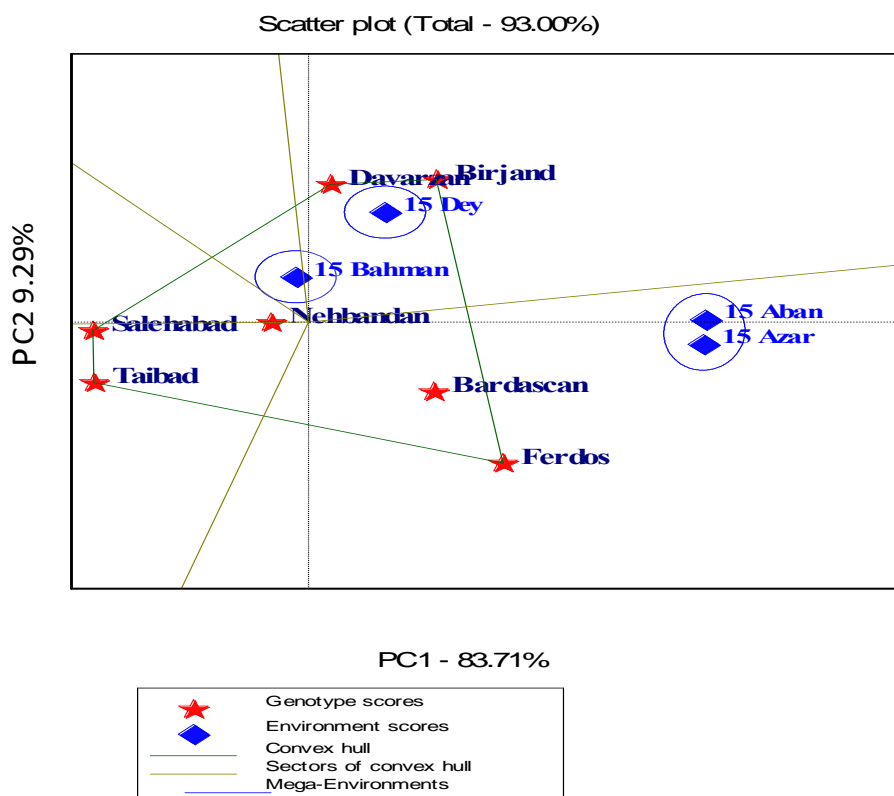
Scatter plot (Total - 93.00%)

PC2 9.29%

Davaran
Birjand
15 Dey
15 Bahman
Salehabad
Nehbandan
15 Aban
15 Azar
Taibad
Bardascan
Ferdos

PC1 - 83.71%

Genotype scores
Environment scores
Convex hull
Sectors of convex hull
Mega-Environments